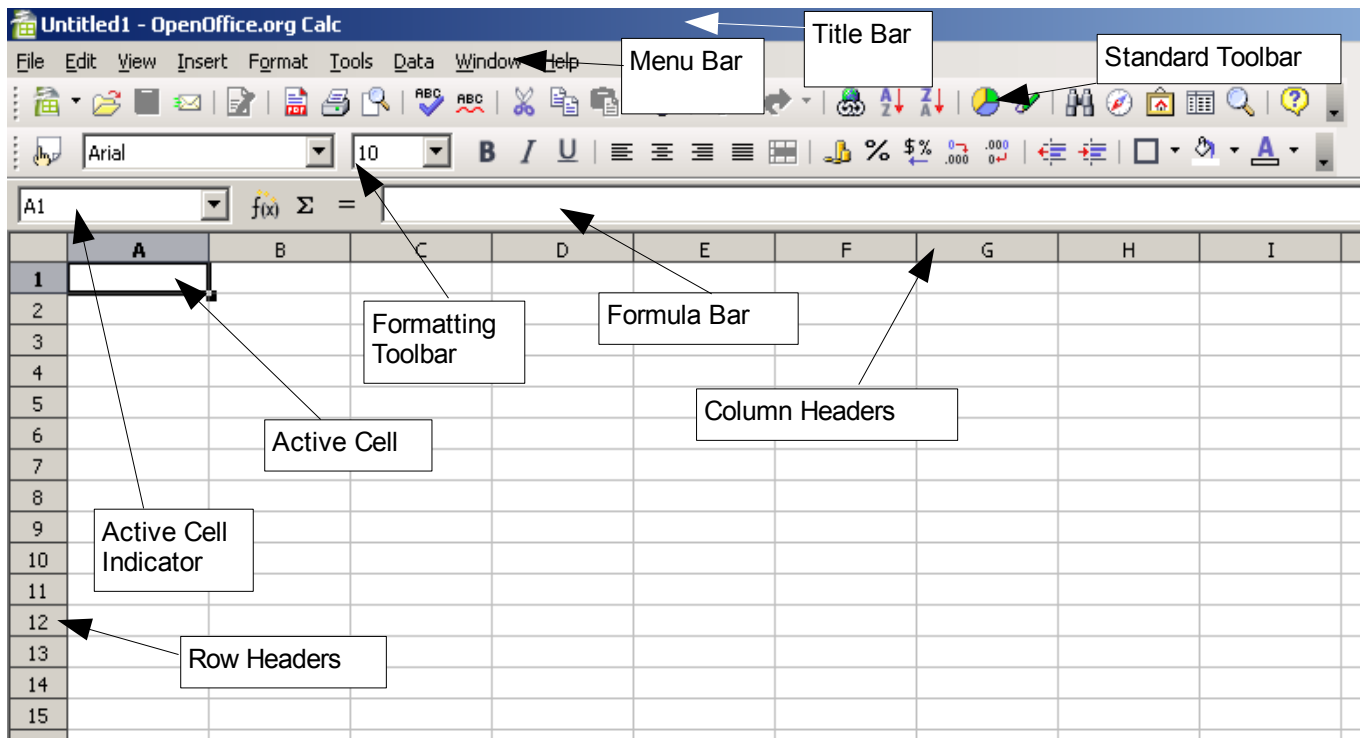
Untitled1 - OpenOffice.org Calc

Title Bar

File Edit View Insert Format Tools Data Window Help

Menu Bar

Standard Toolbar

Arial 10 B I U

A1 $f(x)$ Σ =

| | A | B | C | D | E | F | G | H | I |
|---|---|---|---|---|---|---|---|---|---|
| 1 | | | | | | | | | |
| 2 | | | | | | | | | |
| 3 | | | | | | | | | |
| 4 | | | | | | | | | |
| 5 | | | | | | | | | |
| 6 | | | | | | | | | |
| 7 | | | | | | | | | |
| 8 | | | | | | | | | |
| 9 | | | | | | | | | |
| 10 | | | | | | | | | |
| 11 | | | | | | | | | |
| 12 | | | | | | | | | |
| 13 | | | | | | | | | |
| 14 | | | | | | | | | |
| 15 | | | | | | | | | |

Formatting Toolbar

Formula Bar

Column Headers

Active Cell

Active Cell Indicator

Row Headers